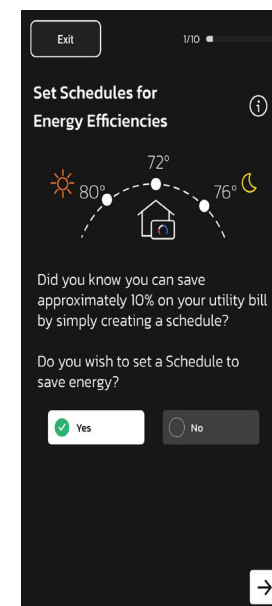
Exit

1/10

Set Schedules for Energy Efficiencies

72°

80°

76°

Did you know you can save approximately 10% on your utility bill by simply creating a schedule?

Do you wish to set a Schedule to save energy?

Yes

No